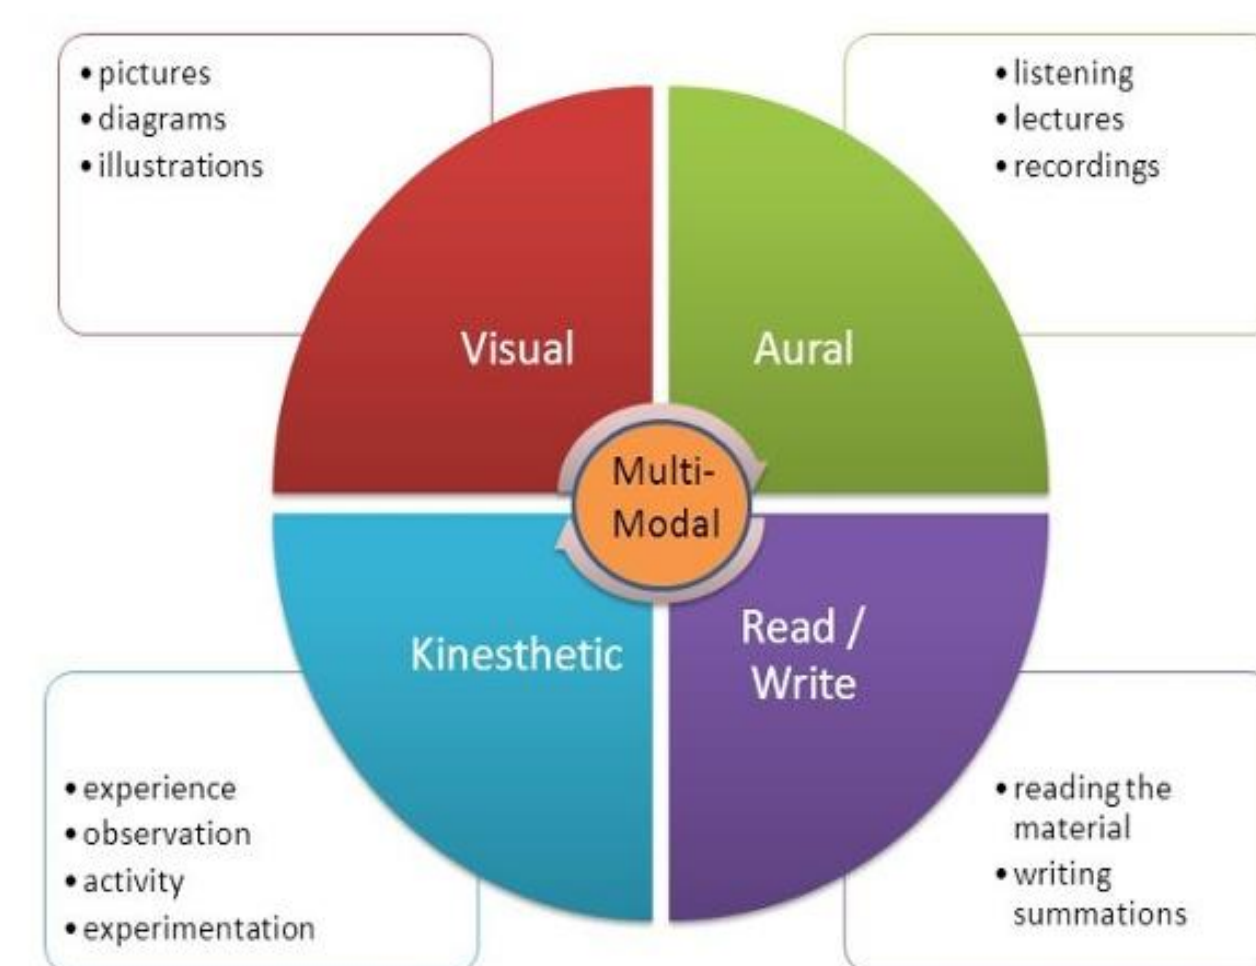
• pictures
• diagrams
• illustrations

• listening
• lectures
• recordings

Visual

Aural

Multi-Modal

Kinesthetic

Read / Write

• experience
• observation
• activity
• experimentation

• reading the material
• writing summations